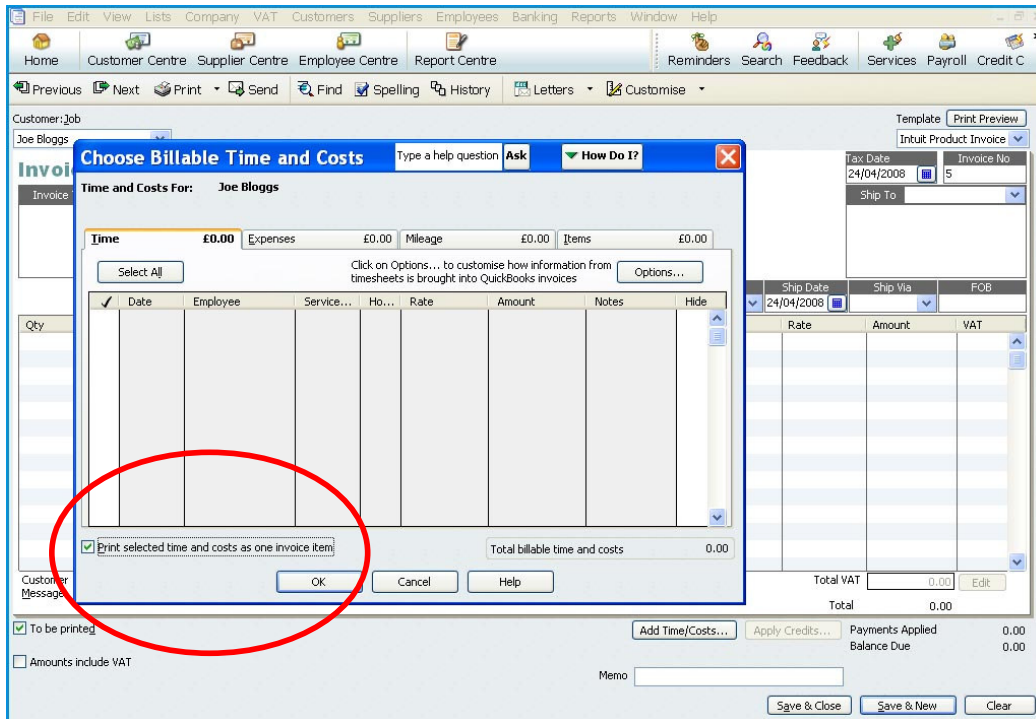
File Edit View Lists Company VAT Customers Suppliers Employees Banking Reports Window Help

Home Customer Centre Supplier Centre Employee Centre Report Centre Reminders Search Feedback Services Payroll Credit C

Previous Next Print Send Find Spelling History Letters Customise

Customer:Job
Joe Bloggs

Template Print Preview
Intuit Product Invoice

Invoi

Invoice

Tax Date
24/04/2008
Invoice No
5

Ship To

Ship Date
24/04/2008
Ship Via
FOB

Qty

Rate Amount VAT

Choose Billable Time and Costs
Type a help question Ask
How Do I?

Time and Costs For: Joe Bloggs

| Time £0.00 | Expenses £0.00 | Mileage £0.00 | Items £0.00 |
|---|---|---|---|

Select All

Click on Options... to customise how information from timesheets is brought into QuickBooks invoices

Options...

| ✓ | Date | Employee | Service... | Ho... | Rate | Amount | Notes | Hide |
|---|---|---|---|---|---|---|---|---|

Print selected time and costs as one invoice item

Total billable time and costs 0.00

OK Cancel Help

Customer Message

Total VAT 0.00 Edit
Total 0.00

To be printed

Add Time/Costs... Apply Credits...

Payments Applied 0.00
Balance Due 0.00

Amounts include VAT

Memo

Save & Close Save & New Clear